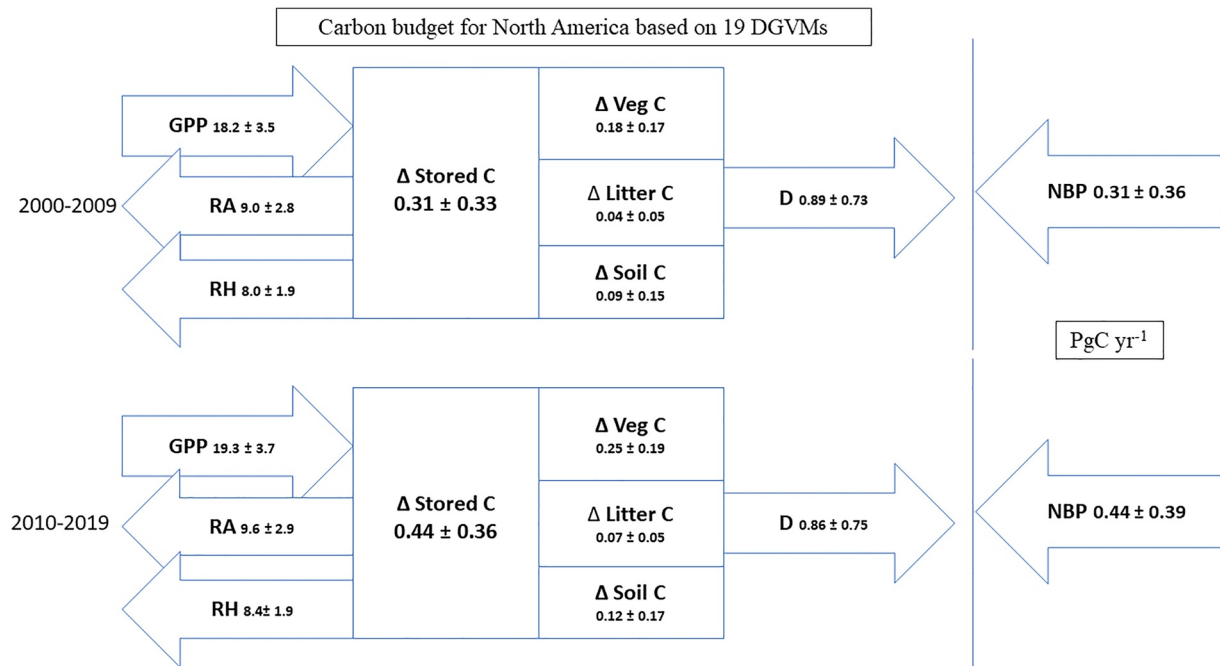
Carbon budget for North America based on 19 DGVMs

GPP 18.2 ± 3.5

2000-2009

RA 9.0 ± 2.8

RH 8.0 ± 1.9

Δ Stored C
0.31 ± 0.33

Δ Veg C
0.18 ± 0.17

Δ Litter C
0.04 ± 0.05

Δ Soil C
0.09 ± 0.15

D 0.89 ± 0.73

NBP 0.31 ± 0.36

PgC yr$^{-1}$

GPP 19.3 ± 3.7

2010-2019

RA 9.6 ± 2.9

RH 8.4± 1.9

Δ Stored C
0.44 ± 0.36

Δ Veg C
0.25 ± 0.19

Δ Litter C
0.07 ± 0.05

Δ Soil C
0.12 ± 0.17

D 0.86 ± 0.75

NBP 0.44 ± 0.39